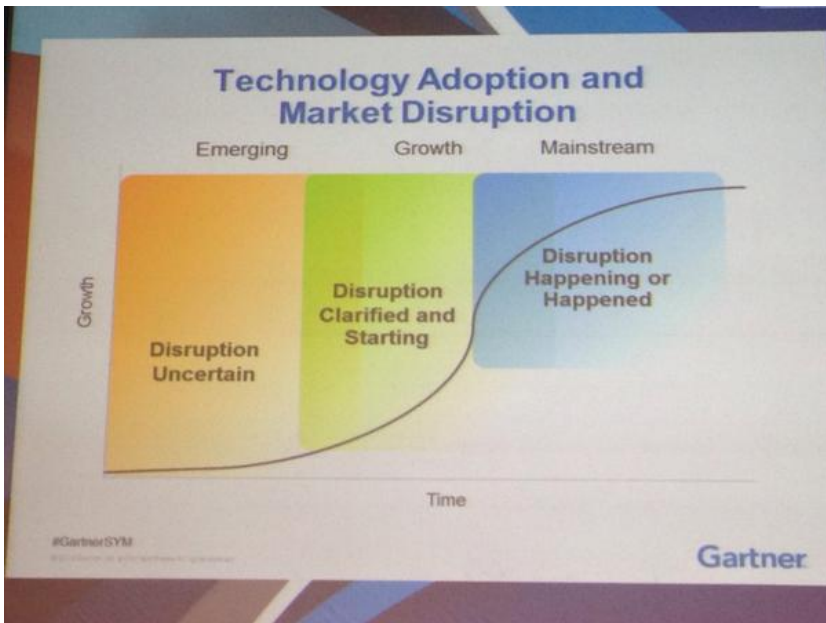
Technology Adoption and Market Disruption

Emerging

Growth

Mainstream

Growth

Disruption Uncertain

Disruption Clarified and Starting

Disruption Happening or Happened

Time

#GartnerSYM

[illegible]

Gartner